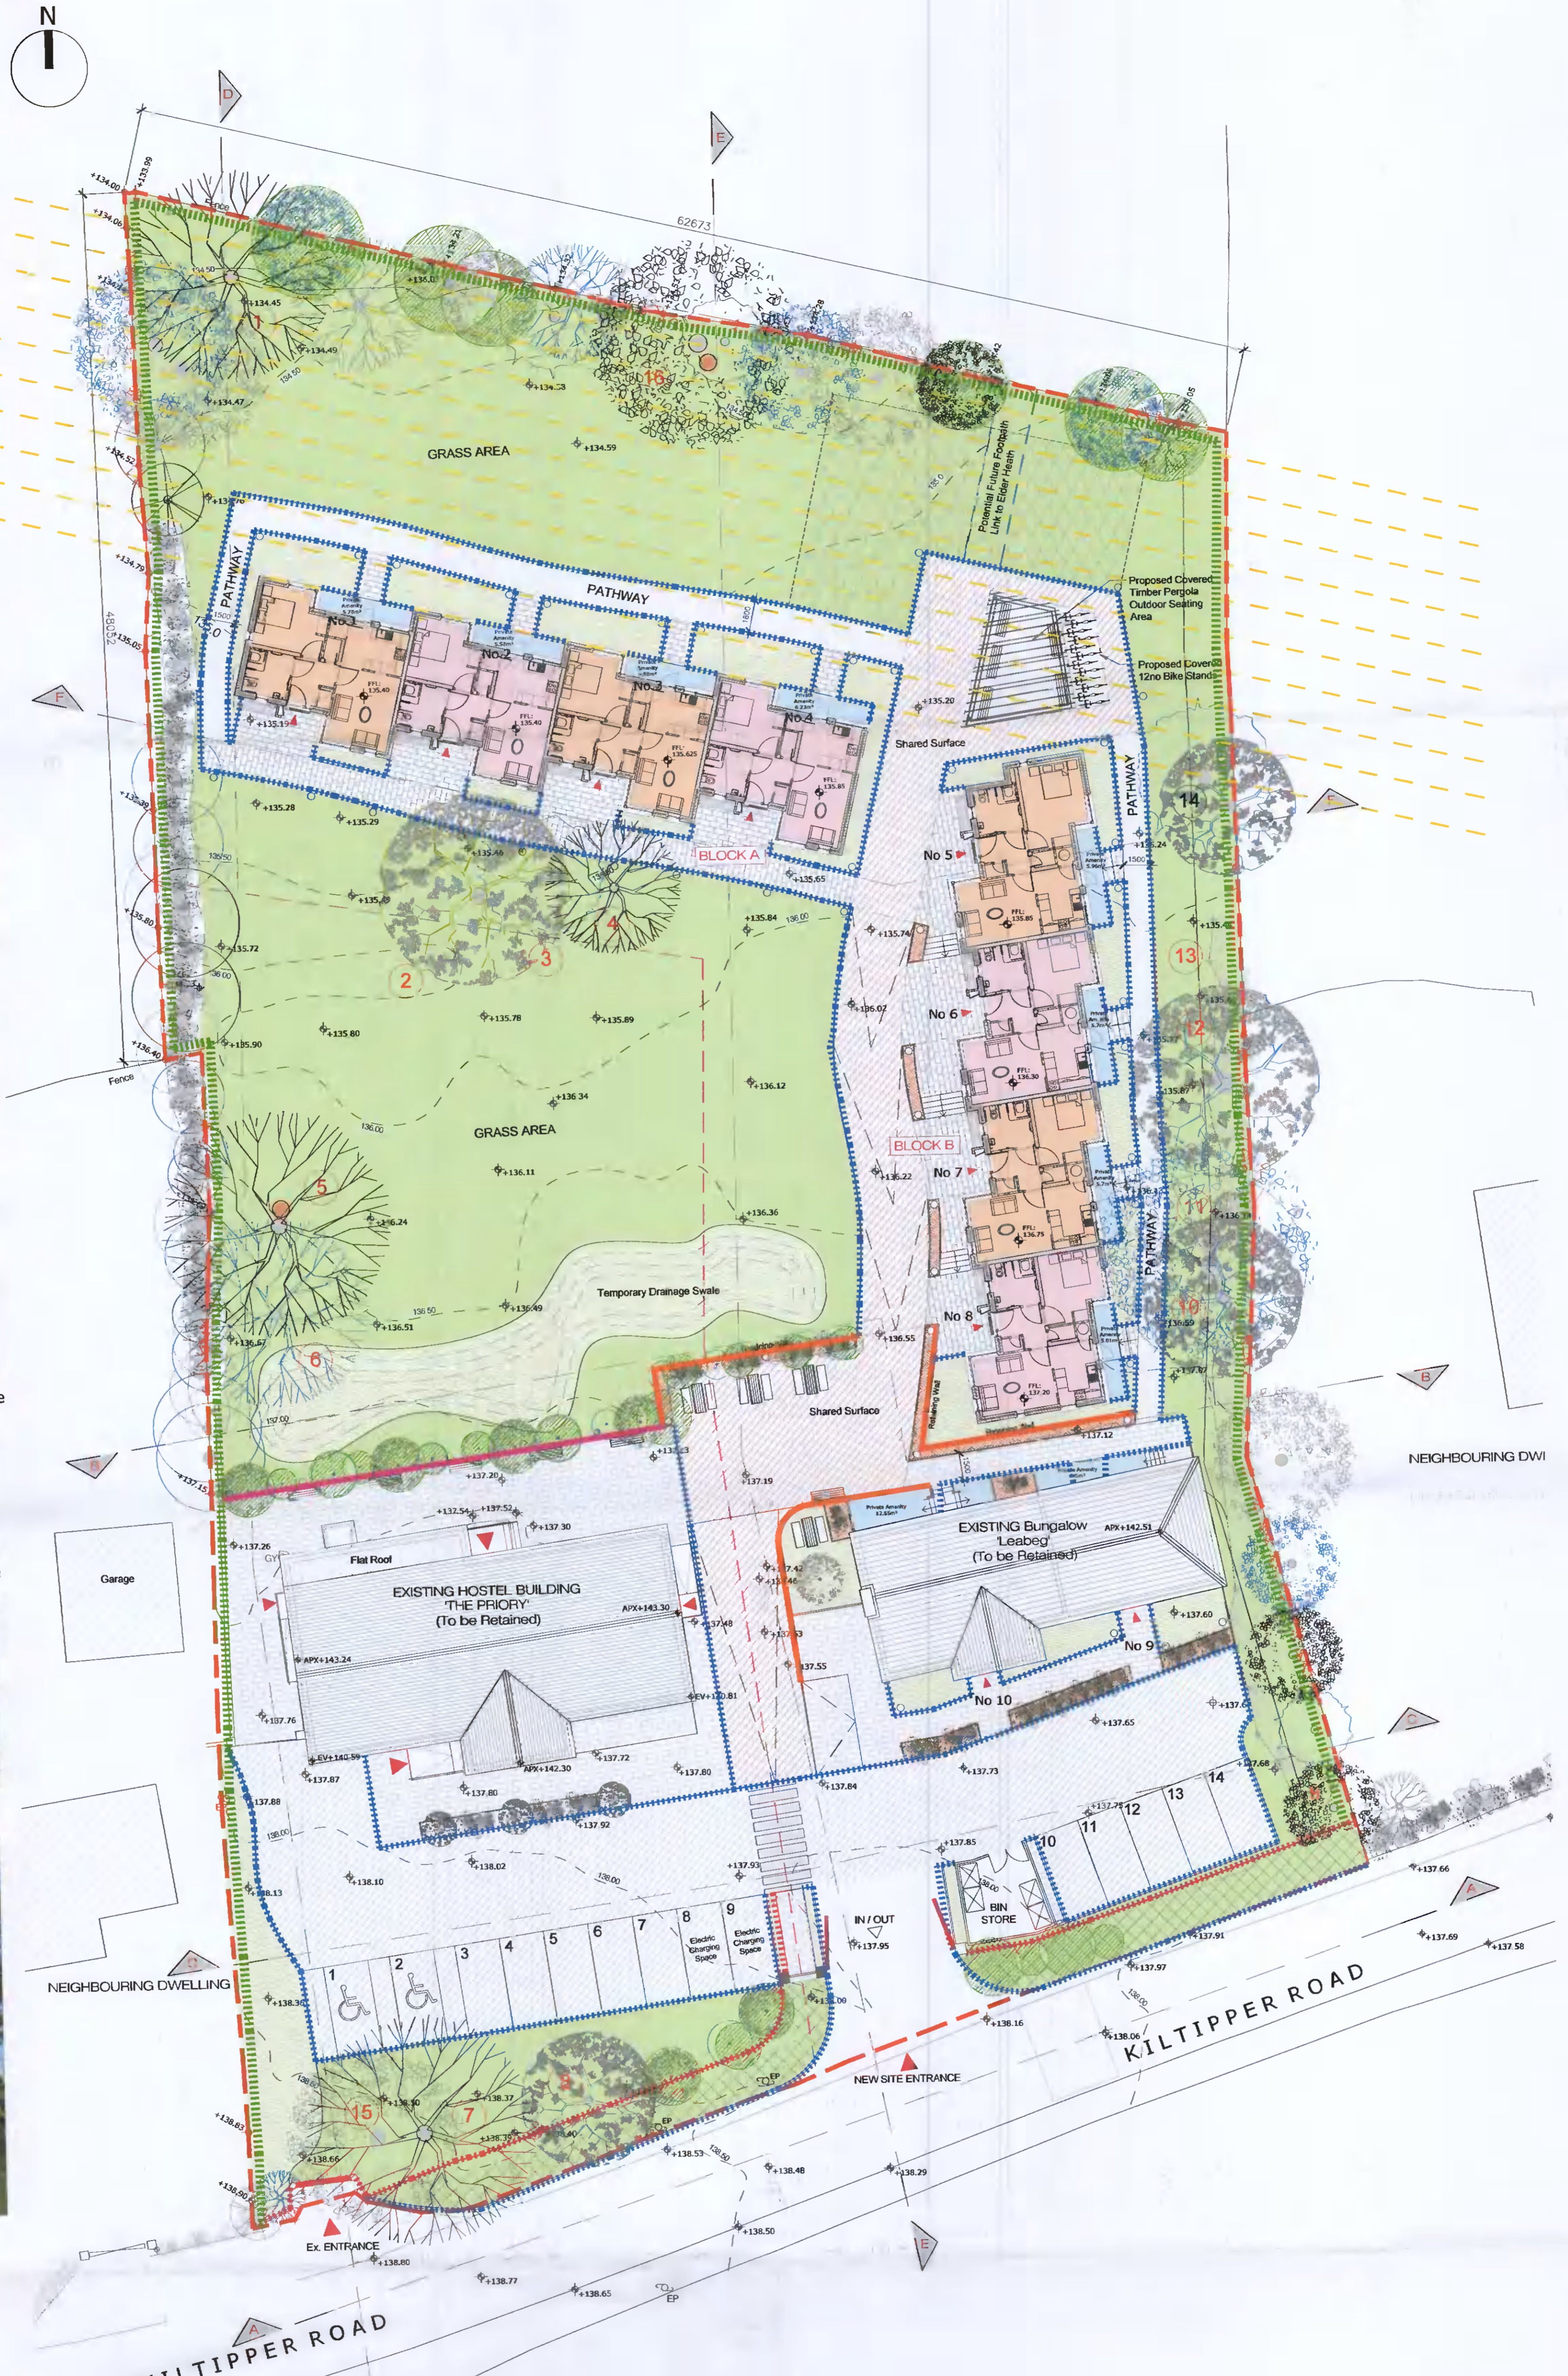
N

D

E

62673

48052

16

GRASS AREA

Potential Future Footpath Link to Elder Heath

Proposed Covered Timber Pergola Outdoor Seating Area

Proposed Covered 12no Bike Stand

PATHWAY

PATHWAY

No 1

No 2

No 3

No 4

Shared Surface

F

PATHWAY

14

No 5

BLOCK A

2

3

4

13

No 6

12

BLOCK B

GRASS AREA

No 7

5

11

Temporary Drainage Swale

No 8

10

6

Shared Surface

PATHWAY

B

NEIGHBOURING DWI

Garage

Flat Roof

EXISTING HOSTEL BUILDING 'THE PRIORY' (To be Retained)

EXISTING Bungalow 'Leabeg' (To be Retained)

No 9

No 10

10 11 12 13 14

BIN STORE

1 2 3 4 5 6 7 8 9

Electric Charging Space

Electric Charging Space

IN / OUT

NEIGHBOURING DWELLING

KILTIPPER ROAD

NEW SITE ENTRANCE

15

7

8

Ex. ENTRANCE

A

KILTIPPER ROAD

E

A

Fence

Fence